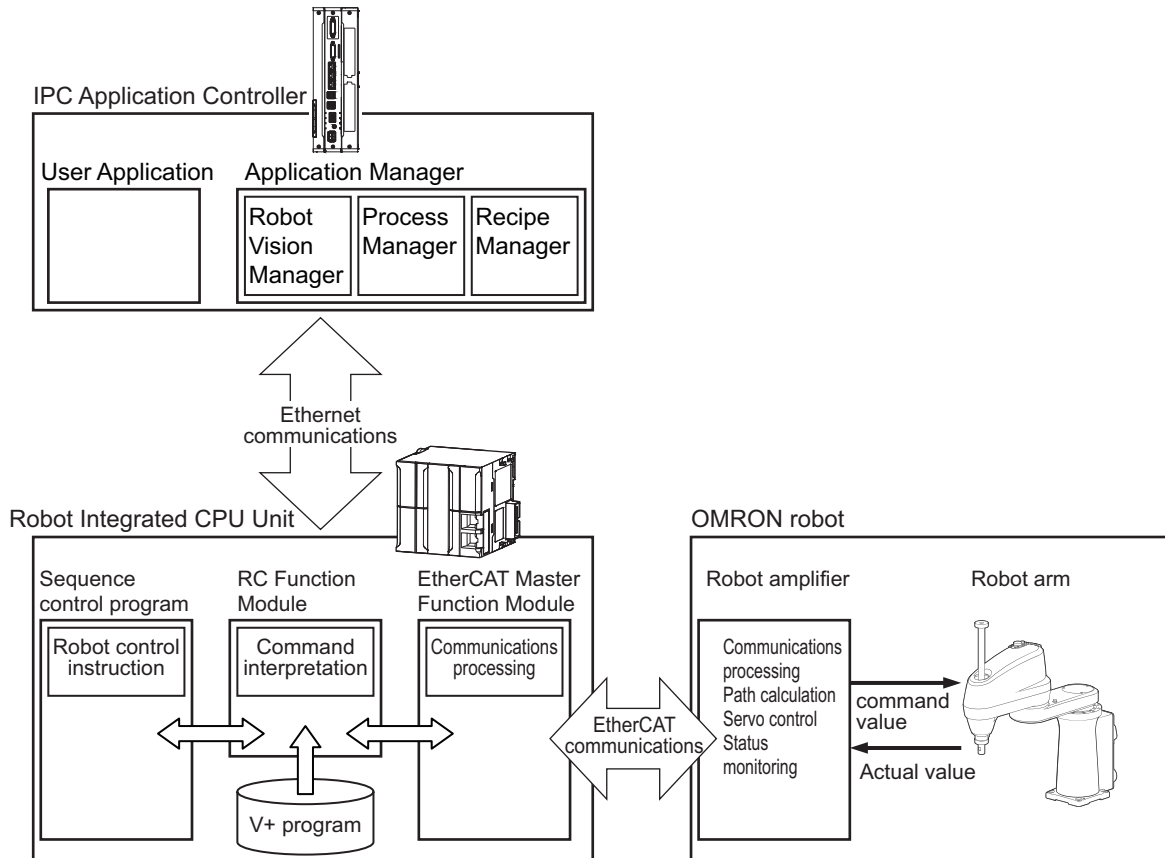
IPC Application Controller

User Application

Application Manager

Robot Vision Manager

Process Manager

Recipe Manager

Ethernet communications

Robot Integrated CPU Unit

Sequence control program

Robot control instruction

RC Function Module

Command interpretation

EtherCAT Master Function Module

Communications processing

V+ program

EtherCAT communications

OMRON robot

Robot amplifier

Communications processing
Path calculation
Servo control
Status monitoring

Robot arm

command value

Actual value